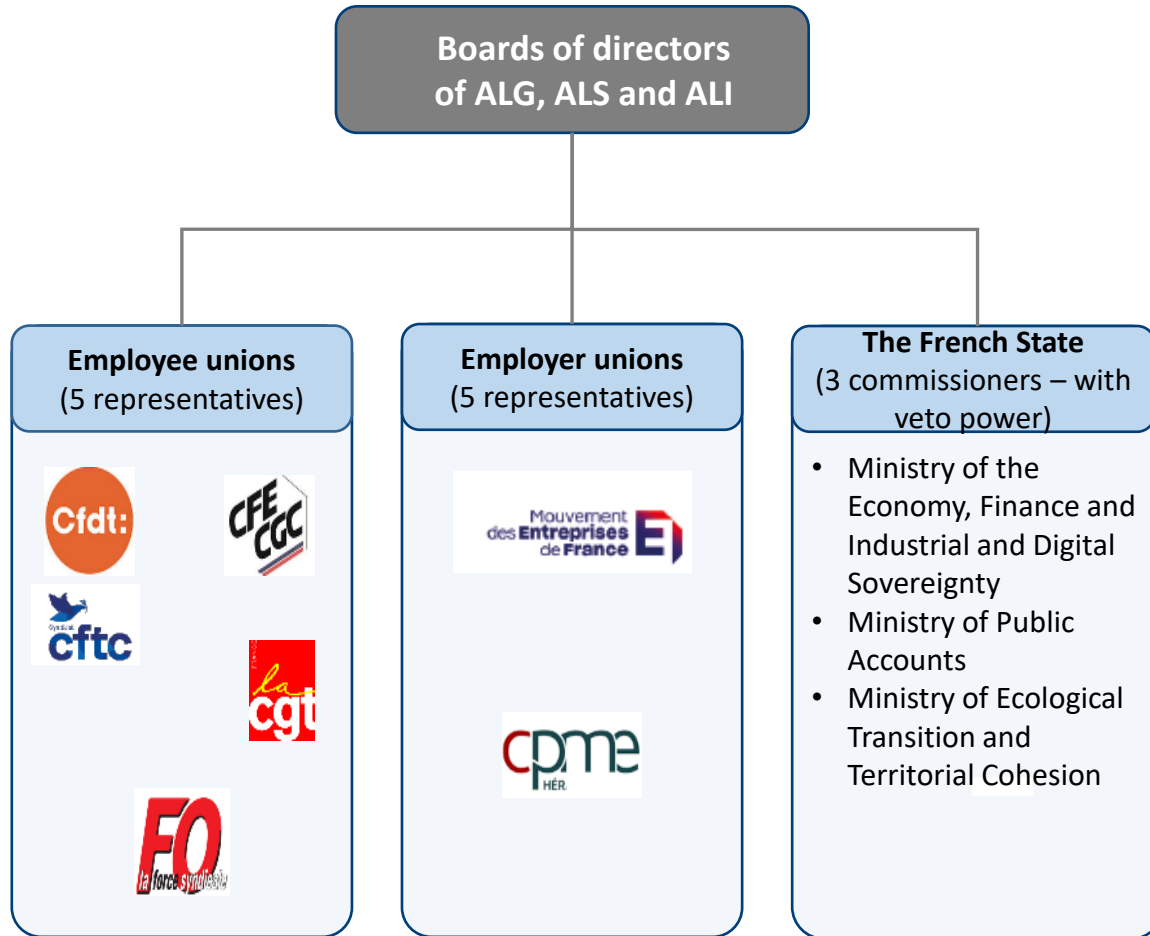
Boards of directors of ALG, ALS and ALI

Employee unions
(5 representatives)

Cfdt:

CFE CGC

Syndicat cftc

la cgt

FO la force syndicale

Employer unions
(5 representatives)

Mouvement des Entreprises de France

cpme HÉR.

The French State
(3 commissioners – with veto power)

• Ministry of the Economy, Finance and Industrial and Digital Sovereignty
• Ministry of Public Accounts
• Ministry of Ecological Transition and Territorial Cohesion